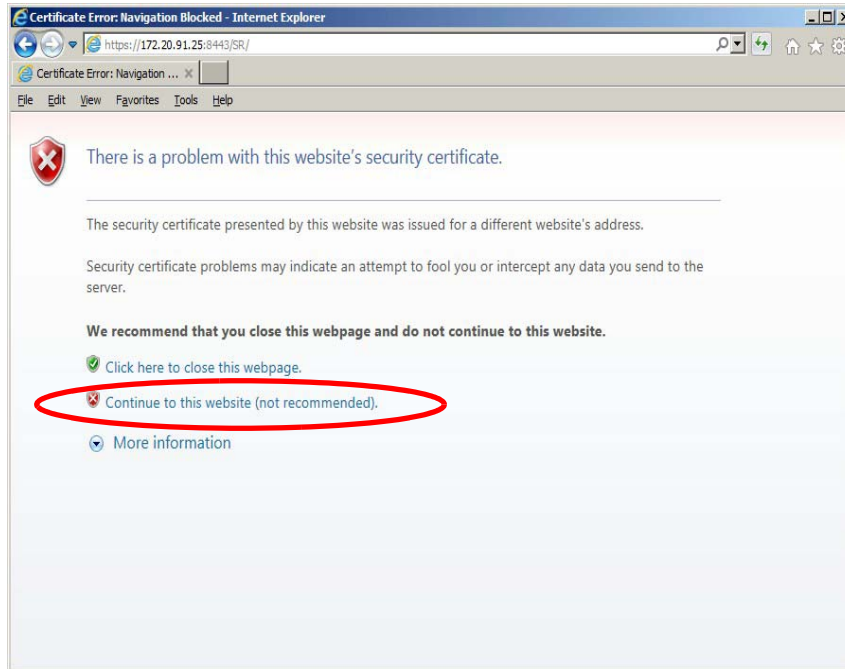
Certificate Error: Navigation Blocked - Internet Explorer

https://172.20.91.25:8443/SR/

Certificate Error: Navigation ... ×

File Edit View Favorites Tools Help

There is a problem with this website's security certificate.

The security certificate presented by this website was issued for a different website's address.

Security certificate problems may indicate an attempt to fool you or intercept any data you send to the server.

**We recommend that you close this webpage and do not continue to this website.**

Click here to close this webpage.

Continue to this website (not recommended).

More information